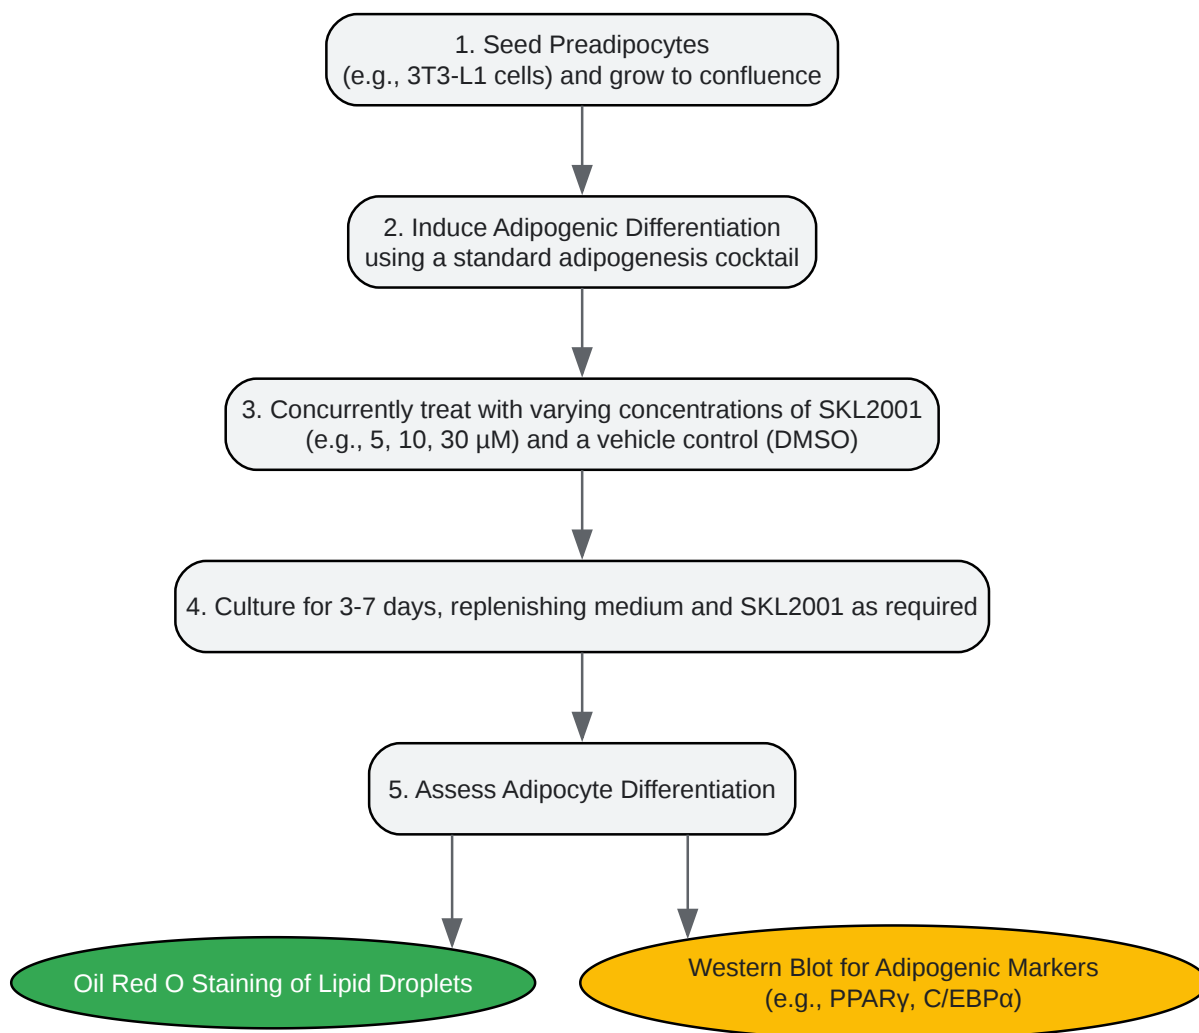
1. Seed Preadipocytes
(e.g., 3T3-L1 cells) and grow to confluence

2. Induce Adipogenic Differentiation
using a standard adipogenesis cocktail

3. Concurrently treat with varying concentrations of SKL2001
(e.g., 5, 10, 30 µM) and a vehicle control (DMSO)

4. Culture for 3-7 days, replenishing medium and SKL2001 as required

5. Assess Adipocyte Differentiation

Oil Red O Staining of Lipid Droplets

Western Blot for Adipogenic Markers
(e.g., PPARγ, C/EBPα)